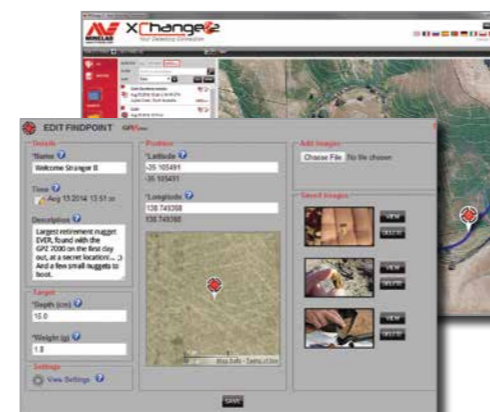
MINELAB XChange2

EDIT FINDPOINT GPSx

Details

*Name

Welcome Stranger II

Time

Aug 13 2014 13:51 pm

Description

Largest retirement nugget EVER, found with the GPZ 7000 on the first day out, at a secret location... ;) And a few small nuggets to boot.

Target

*Depth (cm)

15.0

*Weight (g)

1.0

Settings

View Settings

Position

*Latitude

-35.105491

-35.105491

*Longitude

138.749398

138.749398

Map data · Terms of Use

Add Images

Choose File No file chosen

Saved Images

VIEW

DELETE

VIEW

DELETE

VIEW

DELETE

SAVE